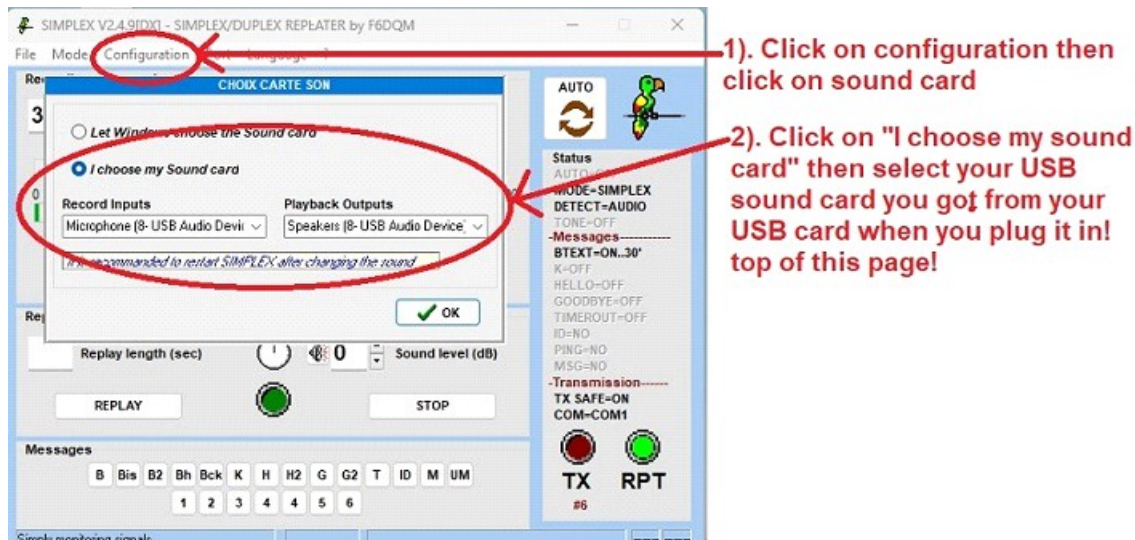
SIMPLEX V2.4.9[DX] - SIMPLEX/DUPLEX REPEATER by F6DQM

File Mode Configuration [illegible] Language ?

CHOIX CARTE SON

Let Window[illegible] choose the Sound card

I choose my Sound card

Record Inputs

Microphone (8- USB Audio Devi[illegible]

Playback Outputs

Speakers (8- USB Audio Device)

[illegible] recommanded to restart SIMPLEX after changing the sound

OK

3

0

Re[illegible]

Replay length (sec)

0

Sound level (dB)

REPLAY

STOP

Messages

B Bis B2 Bh Bck K H H2 G G2 T ID M UM

1 2 3 4 4 5 6

Simply monitoring signals

AUTO

Status
AUTO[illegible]
MODE=SIMPLEX
DETECT=AUDIO
TONE=OFF
-Messages-----------
BTEXT=ON..30'
K=OFF
HELLO=OFF
GOODBYE=OFF
TIMEROUT=OFF
ID=NO
PING=NO
MSG=NO
-Transmission------
TX SAFE=ON
COM=COM1

TX
#6
RPT

1). Click on configuration then click on sound card

2). Click on "I choose my sound card" then select your USB sound card you got from your USB card when you plug it in! top of this page!